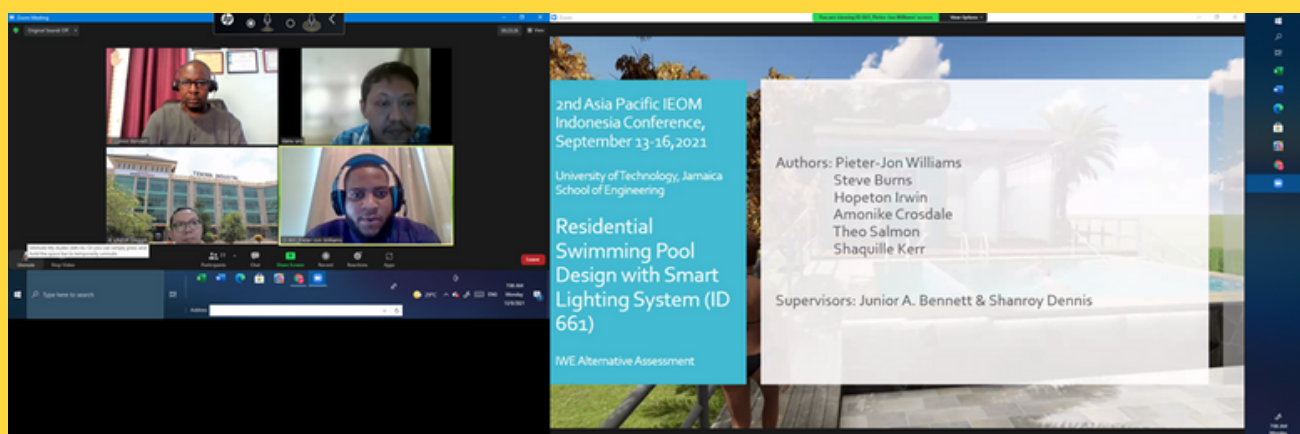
Zoom Meeting

Original Sound: Off

View

Participants

Chat

Share Screen

Record

Reactions

Apps

Leave

Unmute

Stop Video

Type here to search

Address

29°C

ENG

You are viewing Pieter-Jon Williams' screen

View Options

2nd Asia Pacific IEOM Indonesia Conference, September 13-16,2021

University of Technology, Jamaica School of Engineering

Residential Swimming Pool Design with Smart Lighting System (ID 661)

IWE Alternative Assessment

Authors: Pieter-Jon Williams
Steve Burns
Hopeton Irwin
Amonike Crosdale
Theo Salmon
Shaquille Kerr

Supervisors: Junior A. Bennett & Shanroy Dennis